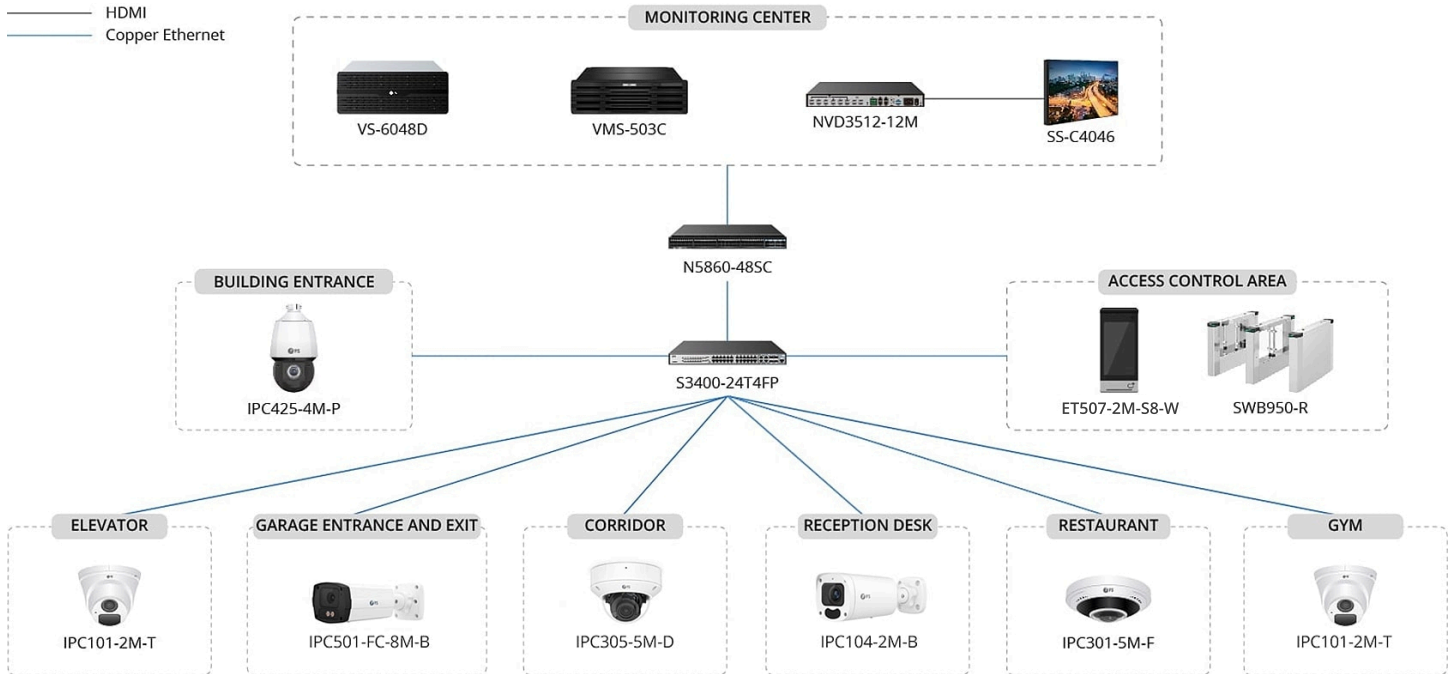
HDMI
Copper Ethernet

MONITORING CENTER
VS-6048D
VMS-503C
NVD3512-12M
SS-C4046

N5860-48SC

BUILDING ENTRANCE
IPC425-4M-P

S3400-24T4FP

ACCESS CONTROL AREA
ET507-2M-S8-W
SWB950-R

ELEVATOR
IPC101-2M-T

GARAGE ENTRANCE AND EXIT
IPC501-FC-8M-B

CORRIDOR
IPC305-5M-D

RECEPTION DESK
IPC104-2M-B

RESTAURANT
IPC301-5M-F

GYM
IPC101-2M-T